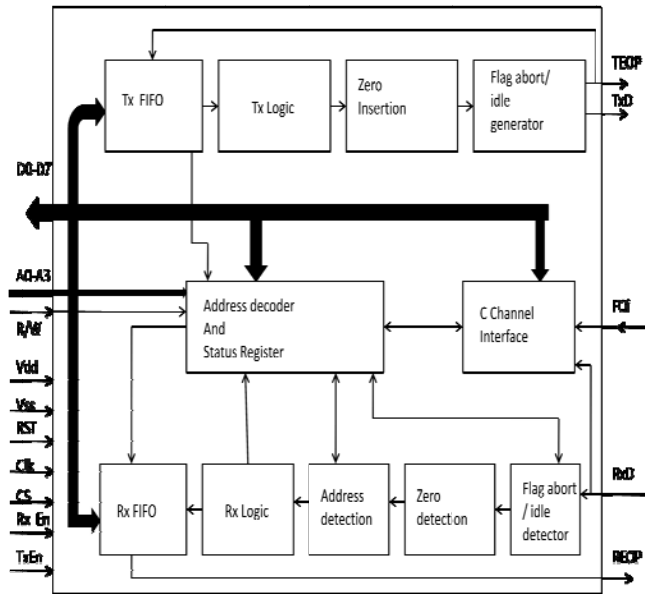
TEOP
TxD
Tx FIFO
Tx Logic
Zero Insertion
Flag abort/ idle generator
D0-D7
A0-A3
R/W
Address decoder And Status Register
C Channel Interface
FCI
Vdd
Vss
RST
Clk
CS
Rx En
TxEn
Rx FIFO
Rx Logic
Address detection
Zero detection
Flag abort / idle detector
RxD
REOP